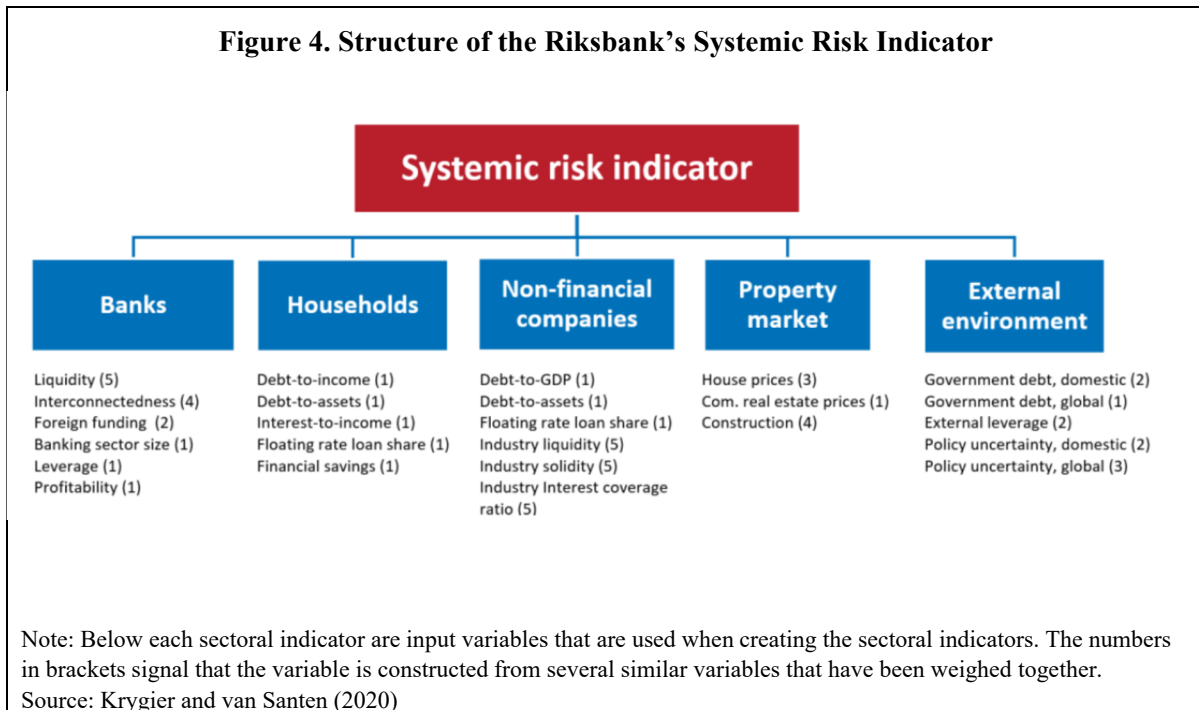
Figure 4. Structure of the Riksbank's Systemic Risk Indicator

Systemic risk indicator

Banks

Liquidity (5)
Interconnectedness (4)
Foreign funding (2)
Banking sector size (1)
Leverage (1)
Profitability (1)

Households

Debt-to-income (1)
Debt-to-assets (1)
Interest-to-income (1)
Floating rate loan share (1)
Financial savings (1)

Non-financial companies

Debt-to-GDP (1)
Debt-to-assets (1)
Floating rate loan share (1)
Industry liquidity (5)
Industry solidity (5)
Industry Interest coverage ratio (5)

Property market

House prices (3)
Com. real estate prices (1)
Construction (4)

External environment

Government debt, domestic (2)
Government debt, global (1)
External leverage (2)
Policy uncertainty, domestic (2)
Policy uncertainty, global (3)

Note: Below each sectoral indicator are input variables that are used when creating the sectoral indicators. The numbers in brackets signal that the variable is constructed from several similar variables that have been weighed together.
Source: Krygier and van Santen (2020)